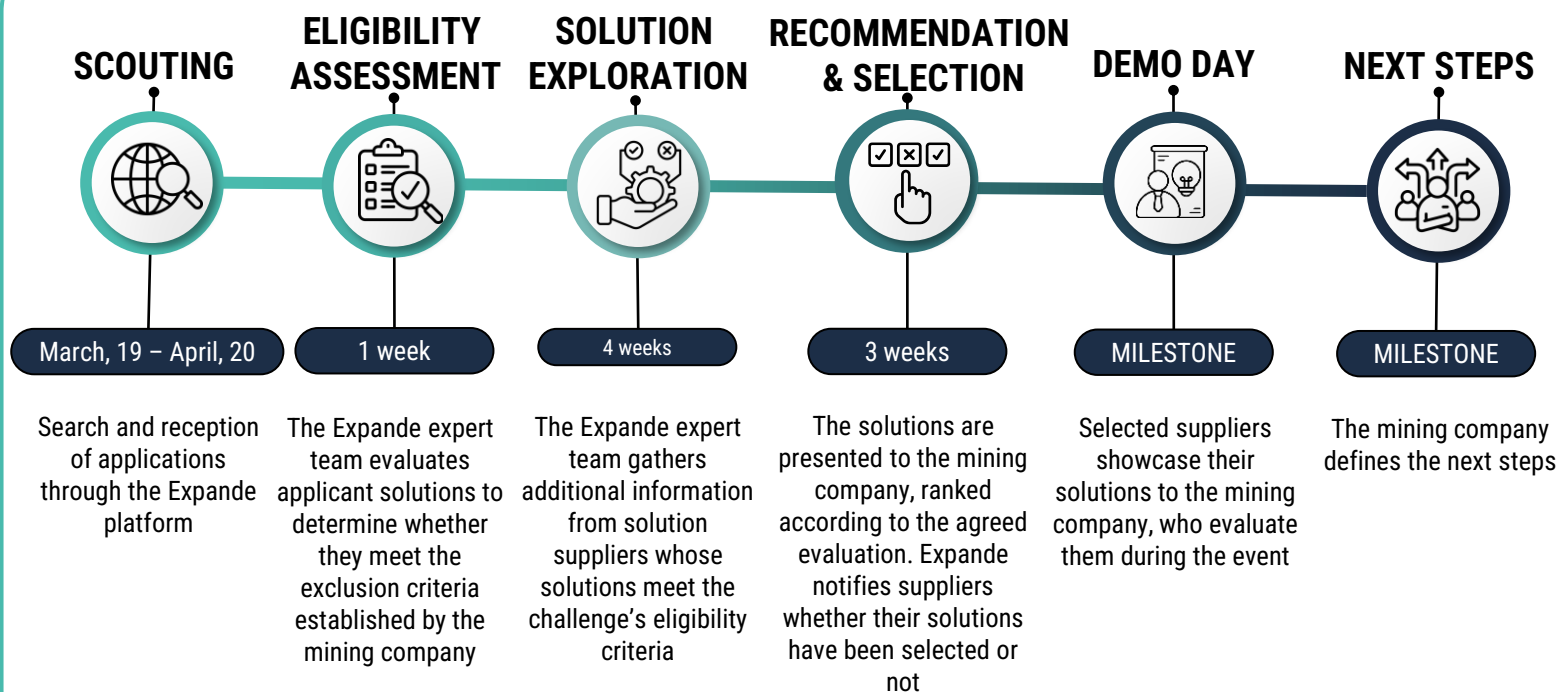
SCOUTING

March, 19 – April, 20

Search and reception of applications through the Expande platform

ELIGIBILITY ASSESSMENT

1 week

The Expande expert team evaluates applicant solutions to determine whether they meet the exclusion criteria established by the mining company

SOLUTION EXPLORATION

4 weeks

The Expande expert team gathers additional information from solution suppliers whose solutions meet the challenge's eligibility criteria

RECOMMENDATION & SELECTION

3 weeks

The solutions are presented to the mining company, ranked according to the agreed evaluation. Expande notifies suppliers whether their solutions have been selected or not

DEMO DAY

MILESTONE

Selected suppliers showcase their solutions to the mining company, who evaluate them during the event

NEXT STEPS

MILESTONE

The mining company defines the next steps